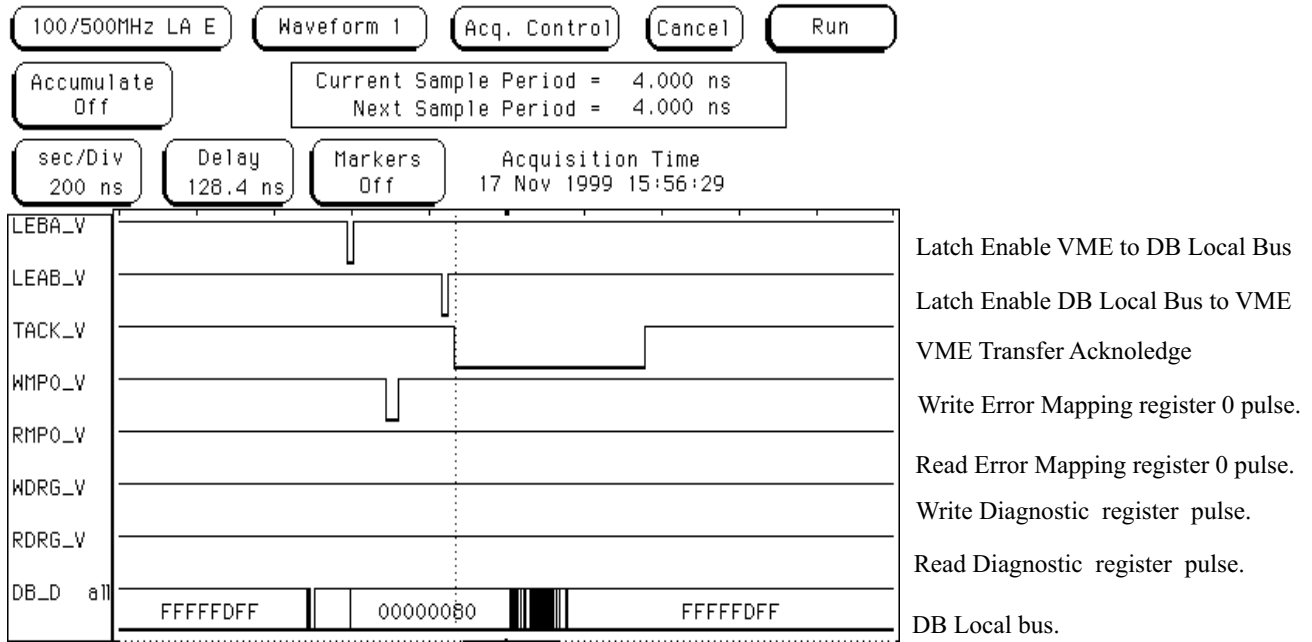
100/500MHz LA E
Waveform 1
Acq. Control
Cancel
Run

Accumulate
Off

Current Sample Period = 4.000 ns
Next Sample Period = 4.000 ns

sec/Div
200 ns

Delay
128.4 ns

Markers
Off

Acquisition Time
17 Nov 1999 15:56:29

LEBA_V
LEAB_V
TACK_V
WMP0_V
RMP0_V
WDRG_V
RDRG_V
DB_D all

FFFFFDFF
00000080
FFFFFDFF

Latch Enable VME to DB Local Bus
Latch Enable DB Local Bus to VME
VME Transfer Acknoledge
Write Error Mapping register 0 pulse.
Read Error Mapping register 0 pulse.
Write Diagnostic register pulse.
Read Diagnostic register pulse.
DB Local bus.